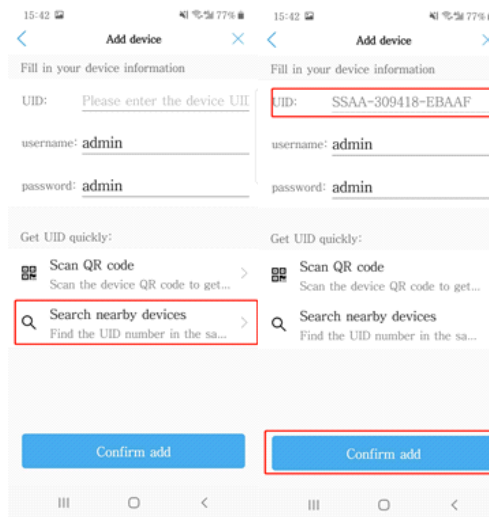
15:42 77%

Add device

Fill in your device information

UID: Please enter the device UII

username: admin

password: admin

Get UID quickly:

Scan QR code
Scan the device QR code to get...

Search nearby devices
Find the UID number in the sa...

Confirm add

15:42 77%

Add device

Fill in your device information

UID: SSAA-309418-EBAAF

username: admin

password: admin

Get UID quickly:

Scan QR code
Scan the device QR code to get...

Search nearby devices
Find the UID number in the sa...

Confirm add